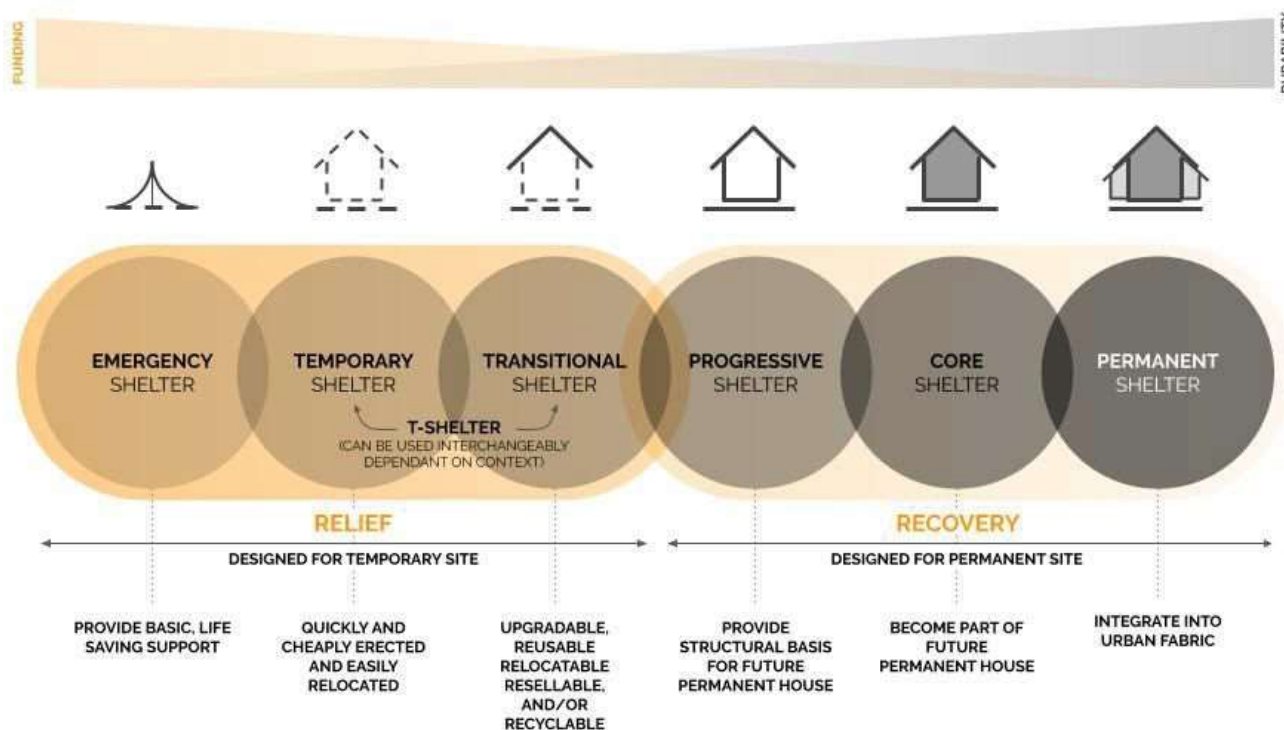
FUNDING

DURABILITY

EMERGENCY SHELTER

TEMPORARY SHELTER

TRANSITIONAL SHELTER

PROGRESSIVE SHELTER

CORE SHELTER

PERMANENT SHELTER

T-SHELTER
(CAN BE USED INTERCHANGEABLY DEPENDANT ON CONTEXT)

RELIEF

RECOVERY

DESIGNED FOR TEMPORARY SITE

DESIGNED FOR PERMANENT SITE

PROVIDE BASIC, LIFE SAVING SUPPORT

QUICKLY AND CHEAPLY ERECTED AND EASILY RELOCATED

UPGRADABLE, REUSABLE RELOCATABLE RESELLABLE, AND/OR RECYCLABLE

PROVIDE STRUCTURAL BASIS FOR FUTURE PERMANENT HOUSE

BECOME PART OF FUTURE PERMANENT HOUSE

INTEGRATE INTO URBAN FABRIC